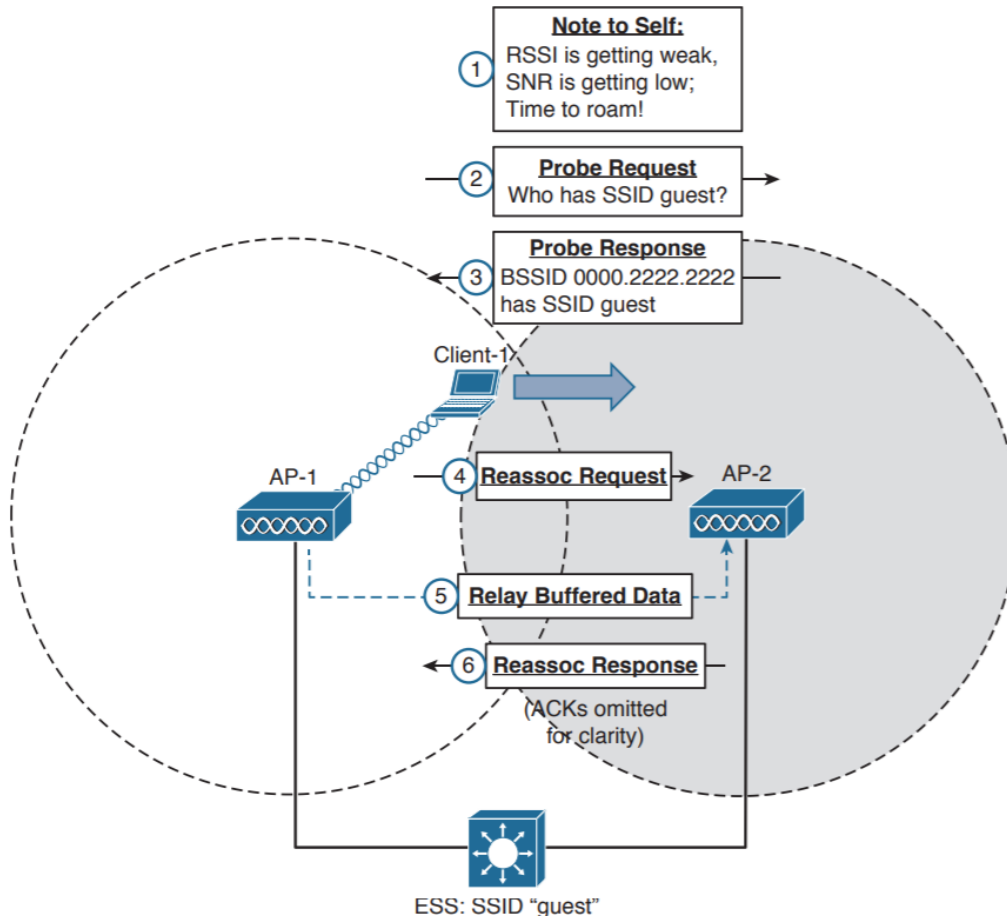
1
Note to Self:
RSSI is getting weak, SNR is getting low; Time to roam!

2
Probe Request
Who has SSID guest?

3
Probe Response
BSSID 0000.2222.2222 has SSID guest

Client-1

AP-1

4
Reassoc Request

AP-2

5
Relay Buffered Data

6
Reassoc Response

(ACKs omitted for clarity)

ESS: SSID “guest”